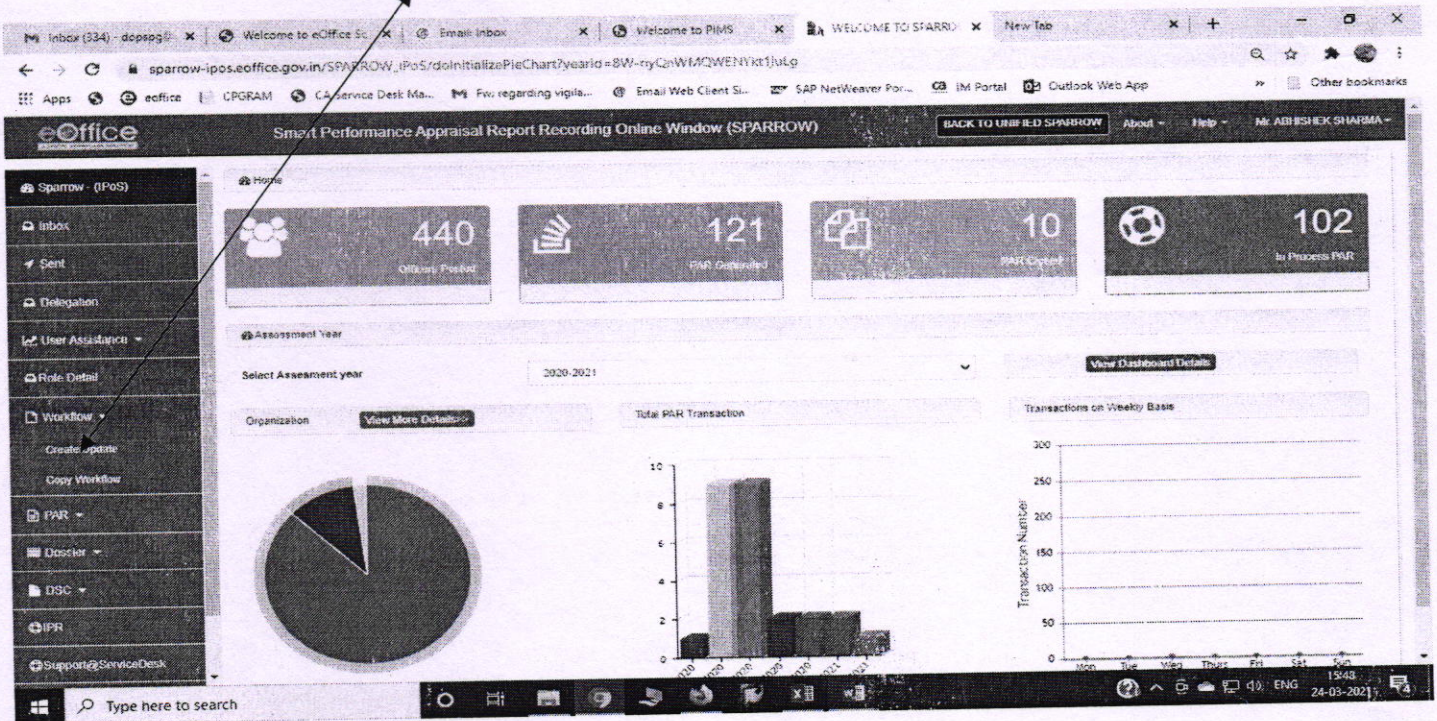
Inbox (334) - dopspg@ | Welcome to eOffice Sc | Email Inbox | Welcome to PIMS | WELCOME TO SPARRO | New Tab

sparrow-ipos.eoffice.gov.in/SPARROW_IPoS/doInitializePieChart?yearId=8W-ryCnWMQWENYkt1JuLg

Apps | eoffice | CPGRAM | CA Service Desk Ma... | Fw: regarding vigila... | Email Web Client Si... | SAP NetWeaver Por... | IM Portal | Outlook Web App | Other bookmarks

eOffice

Smart Performance Appraisal Report Recording Online Window (SPARROW)

BACK TO UNIFIED SPARROW | About | Help | Mr. ABHISHEK SHARMA

Sparrow - (IPoS)
Inbox
Sent
Delegation
User Assistance
Role Detail
Workflow
Create/Update
Copy Workflow
PAR
Dossier
DSC
IPR
Support@ServiceDesk

Home

440
Officers Posted

121
PAR Completed

10
PAR Closed

102
In Process PAR

Assessment Year

Select Assessment year | 2020-2021 | View Dashboard Details

Organization | View More Details>>

Total PAR Transaction

10
8
6
4
2
0

Transactions on Weekly Basis

300
250
200
150
100
50
0

Transaction Number

Mon Tue Wed Thurs Fri Sat Sun

Type here to search

ENG 15:43 24-03-2021